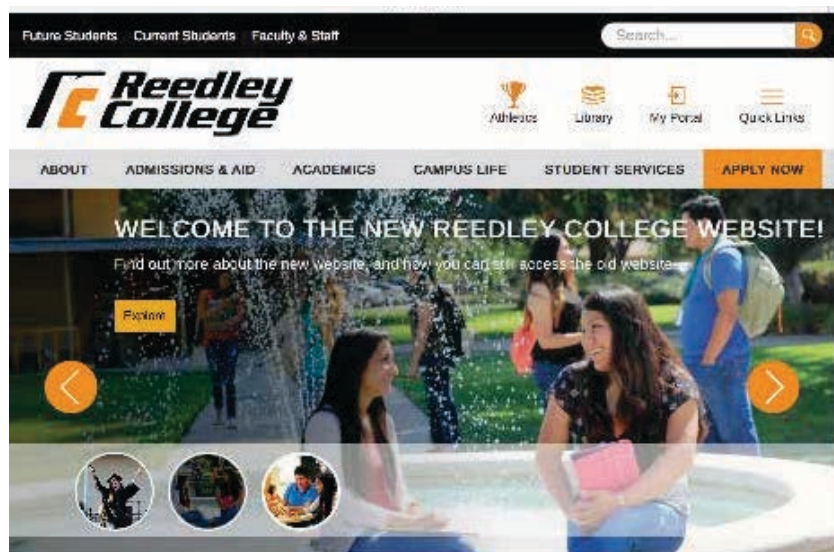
Future Students Current Students Faculty & Staff

Search...

Reedley College

Athletics Library My Portal Quick Links

ABOUT ADMISSIONS & AID ACADEMICS CAMPUS LIFE STUDENT SERVICES APPLY NOW

WELCOME TO THE NEW REEDLEY COLLEGE WEBSITE!

Find out more about the new website, and how you can still access the old website.

Explore